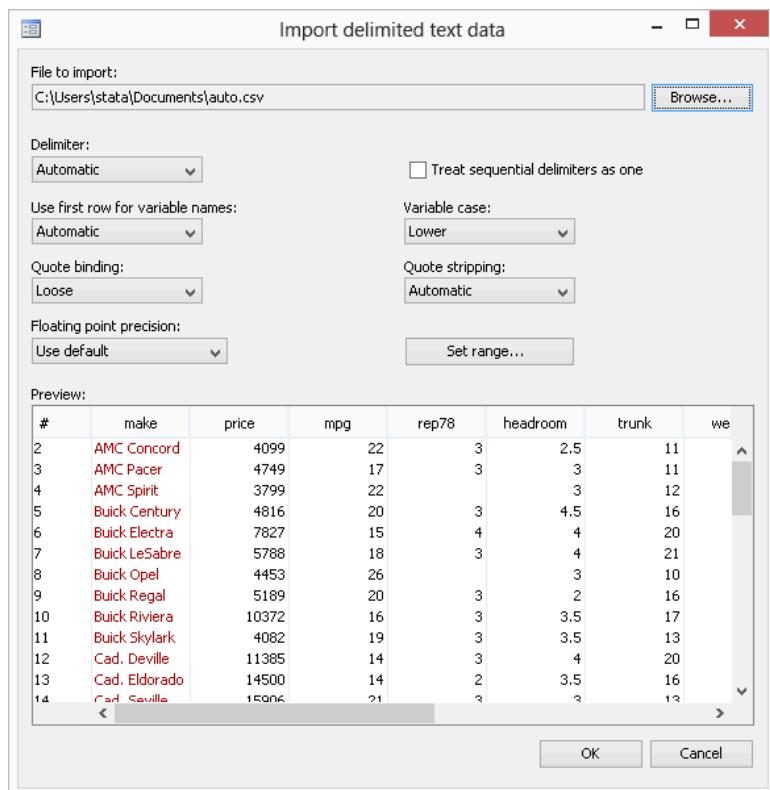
Import delimited text data

File to import:
C:\Users\stata\Documents\auto.csv
Browse...

Delimiter:
Automatic

Treat sequential delimiters as one

Use first row for variable names:
Automatic

Variable case:
Lower

Quote binding:
Loose

Quote stripping:
Automatic

Floating point precision:
Use default

Set range...

Preview:

| # | make | price | mpg | rep78 | headroom | trunk | we |
|---|---|---|---|---|---|---|---|
| 2 | AMC Concord | 4099 | 22 | 3 | 2.5 | 11 | |
| 3 | AMC Pacer | 4749 | 17 | 3 | 3 | 11 | |
| 4 | AMC Spirit | 3799 | 22 | | 3 | 12 | |
| 5 | Buick Century | 4816 | 20 | 3 | 4.5 | 16 | |
| 6 | Buick Electra | 7827 | 15 | 4 | 4 | 20 | |
| 7 | Buick LeSabre | 5788 | 18 | 3 | 4 | 21 | |
| 8 | Buick Opel | 4453 | 26 | | 3 | 10 | |
| 9 | Buick Regal | 5189 | 20 | 3 | 2 | 16 | |
| 10 | Buick Riviera | 10372 | 16 | 3 | 3.5 | 17 | |
| 11 | Buick Skylark | 4082 | 19 | 3 | 3.5 | 13 | |
| 12 | Cad. Deville | 11385 | 14 | 3 | 4 | 20 | |
| 13 | Cad. Eldorado | 14500 | 14 | 2 | 3.5 | 16 | |
| 14 | Cad. Seville | 15906 | 21 | 3 | 3 | 13 | |

OK
Cancel